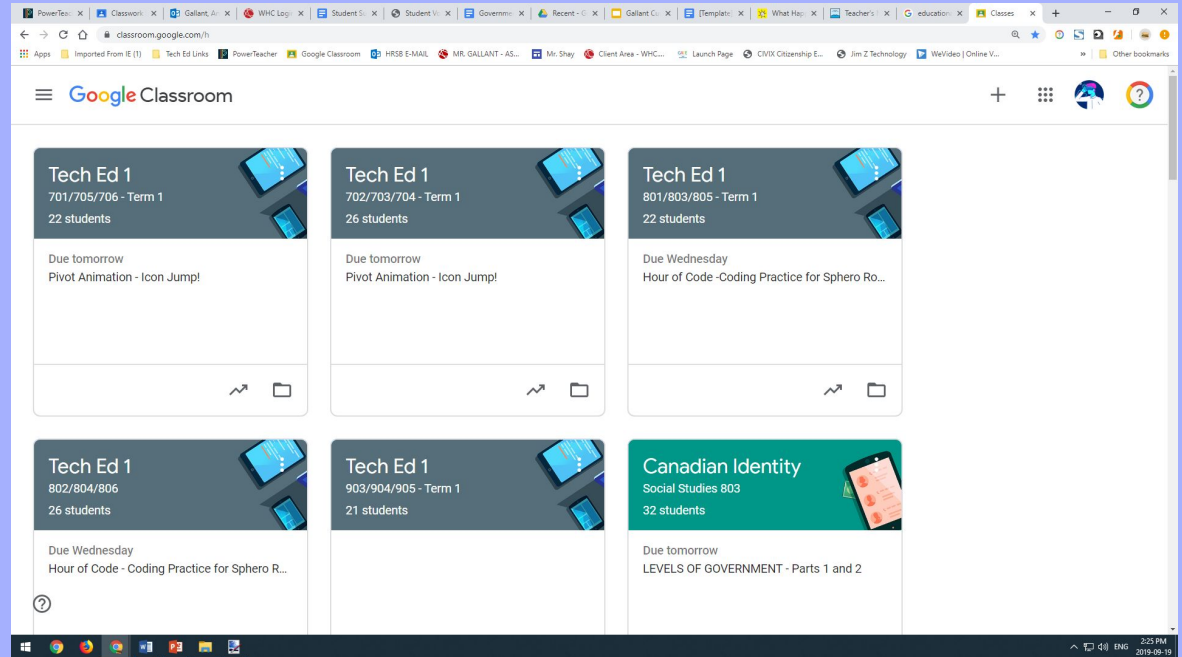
PowerTea | Classwork | Gallant, Al | WHC Logi | Student S | Student V | Governme | Recent - | Gallant C | [Template | What Hap | Teacher's | education | Classes

classroom.google.com/h

Apps | Imported From IE (1) | Tech Ed Links | PowerTeacher | Google Classroom | HRSB E-MAIL | MR. GALLANT - AS... | Mr. Shay | Client Area - WHC... | Launch Page | CIVIX Citizenship E... | Jim Z Technology | WeVideo | Online V... | » | Other bookmarks

Google Classroom

Tech Ed 1
701/705/706 - Term 1
22 students
Due tomorrow
Pivot Animation - Icon Jump!

Tech Ed 1
702/703/704 - Term 1
26 students
Due tomorrow
Pivot Animation - Icon Jump!

Tech Ed 1
801/803/805 - Term 1
22 students
Due Wednesday
Hour of Code -Coding Practice for Sphero Ro...

Tech Ed 1
802/804/806
26 students
Due Wednesday
Hour of Code - Coding Practice for Sphero R...

Tech Ed 1
903/904/905 - Term 1
21 students

Canadian Identity
Social Studies 803
32 students
Due tomorrow
LEVELS OF GOVERNMENT - Parts 1 and 2

ENG 2:25 PM 2019-09-19